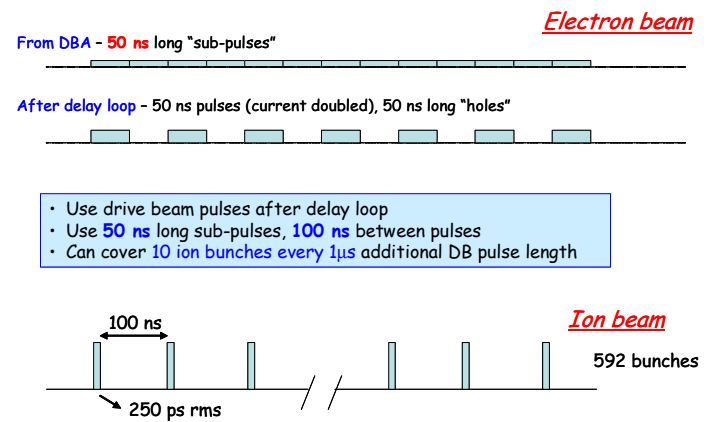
Electron beam

From DBA – 50 ns long "sub-pulses"

After delay loop – 50 ns pulses (current doubled), 50 ns long "holes"

- Use drive beam pulses after delay loop
- Use 50 ns long sub-pulses, 100 ns between pulses
- Can cover 10 ion bunches every 1μs additional DB pulse length

Ion beam

100 ns

592 bunches

250 ps rms